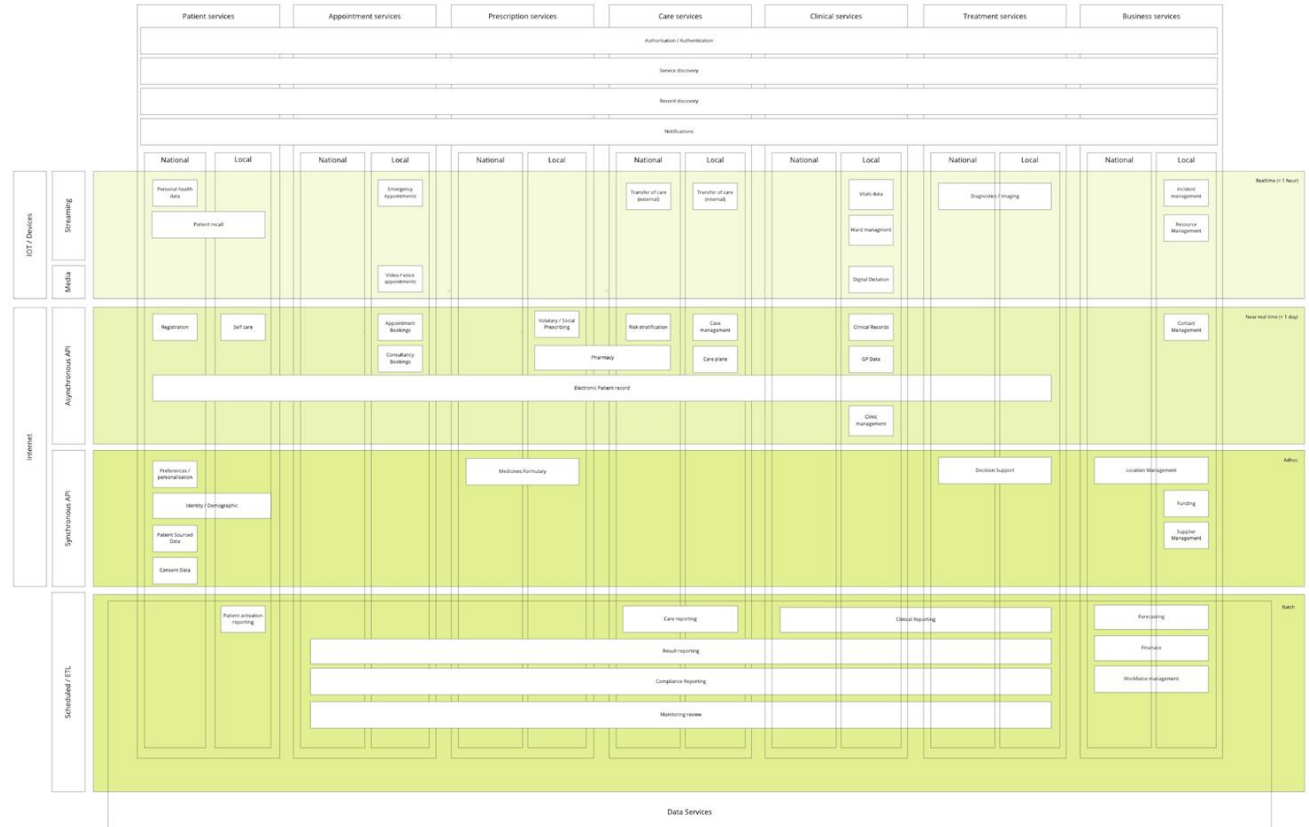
Patient services
Appointment services
Prescription services
Care services
Clinical services
Treatment services
Business services

Authorisation / Authentication

Service discovery

Record discovery

Notifications

National
Local
National
Local
National
Local
National
Local
National
Local
National
Local
National
Local

IOT / Devices
Streaming
Media

Realtime (< 1 hour)

Personal health data
Patient recall
Emergency Appointments
Video / voice appointments
Transfer of care (external)
Transfer of care (internal)
Vitals data
Ward managment
Digital Dictation
Diagnostics / imaging
Incident management
Resource Management

Internet
Asynchronous API

Near real-time (< 1 day)

Registration
Self care
Appointment Bookings
Consultancy Bookings
Voluntary / Social Prescribing
Pharmacy
Risk stratification
Case management
Care plans
Clinical Records
GP Data
Contact Management
Electronic Patient record
Clinic management

Synchronous API

Adhoc

Preferences / personalisation
Identity / Demographic
Patient Sourced Data
Consent Data
Medicines Formulary
Decision Support
Location Management
Funding
Supplier Management

Scheduled / ETL

Batch

Patient activation reporting
Care reporting
Clinical Reporting
Forecasting
Finance
Workforce management
Result reporting
Compliance Reporting
Monitoring review

Data Services